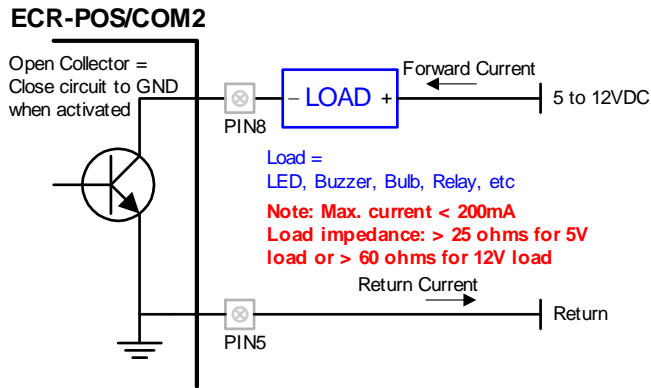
ECR-POS/COM2

Open Collector =
Close circuit to GND
when activated

PIN8

− LOAD +

Forward Current

5 to 12VDC

Load =
LED, Buzzer, Bulb, Relay, etc

Note: Max. current < 200mA
Load impedance: > 25 ohms for 5V load or > 60 ohms for 12V load

Return Current

PIN5

Return